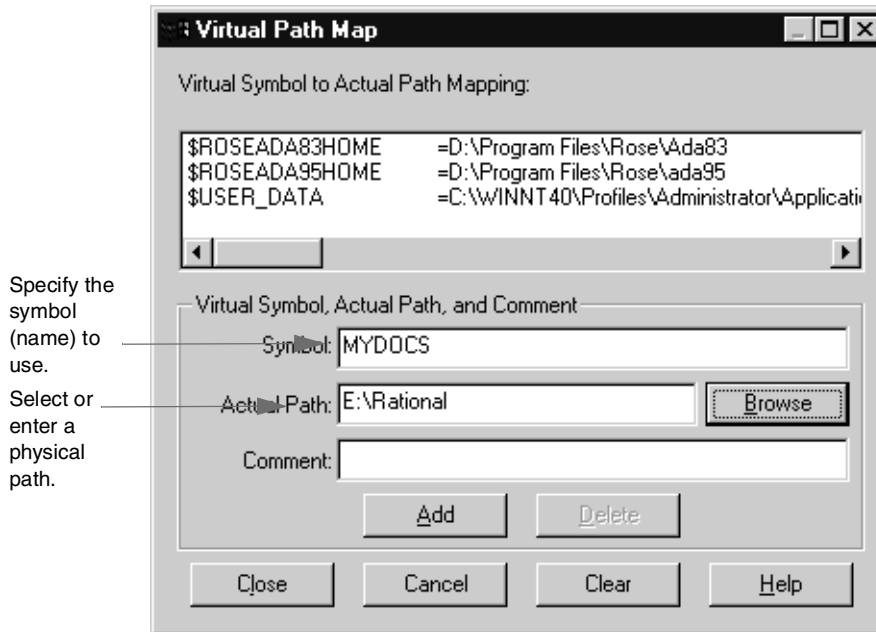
Virtual Path Map

Virtual Symbol to Actual Path Mapping:

| | |
|---|---|
| \$ROSEADA83HOME | =D:\Program Files\Rose\Ada83 |
| \$ROSEADA95HOME | =D:\Program Files\Rose\ada95 |
| \$USER_DATA | =C:\WINNT40\Profiles\Administrator\Applicati |

Specify the symbol (name) to use.

Select or enter a physical path.

Virtual Symbol, Actual Path, and Comment

Symbol: MYDOCS

Actual Path: E:\Rational

Browse

Comment:

Add

Delete

Close

Cancel

Clear

Help